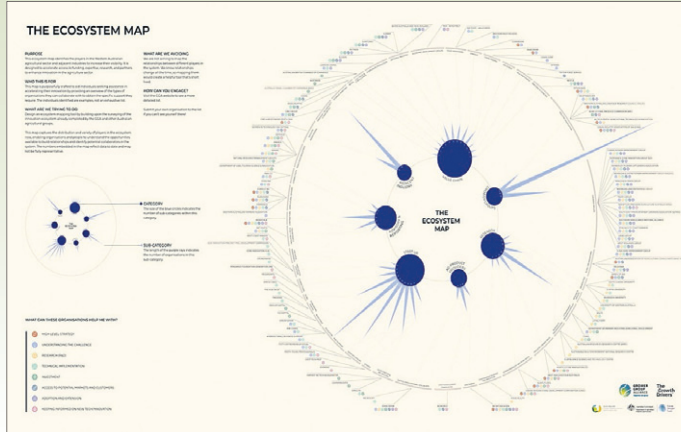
THE ECOSYSTEM MAP

PURPOSE

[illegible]

WHAT IS IT FOR

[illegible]

WHAT ARE WE TRYING TO SEE

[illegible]

WHAT ARE WE MISSING

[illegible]

HOW CAN YOU ENGAGE?

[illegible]

CATEGORY

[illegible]

SUB-CATEGORY

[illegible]

THE ECOSYSTEM MAP

WHAT CAN THESE ORGANISATIONS HELP ME WITH?

HIGH LEVEL STRATEGY

UNDERSTANDING THE CHALLENGE

RESEARCH R&D

TECHNICAL IMPLEMENTATION

INVESTMENT

ACCESS TO POTENTIAL MARKETS AND CUSTOMERS

ADOPTION AND EXTENSION

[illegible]

GROWER GROUP

The Growth Drivers